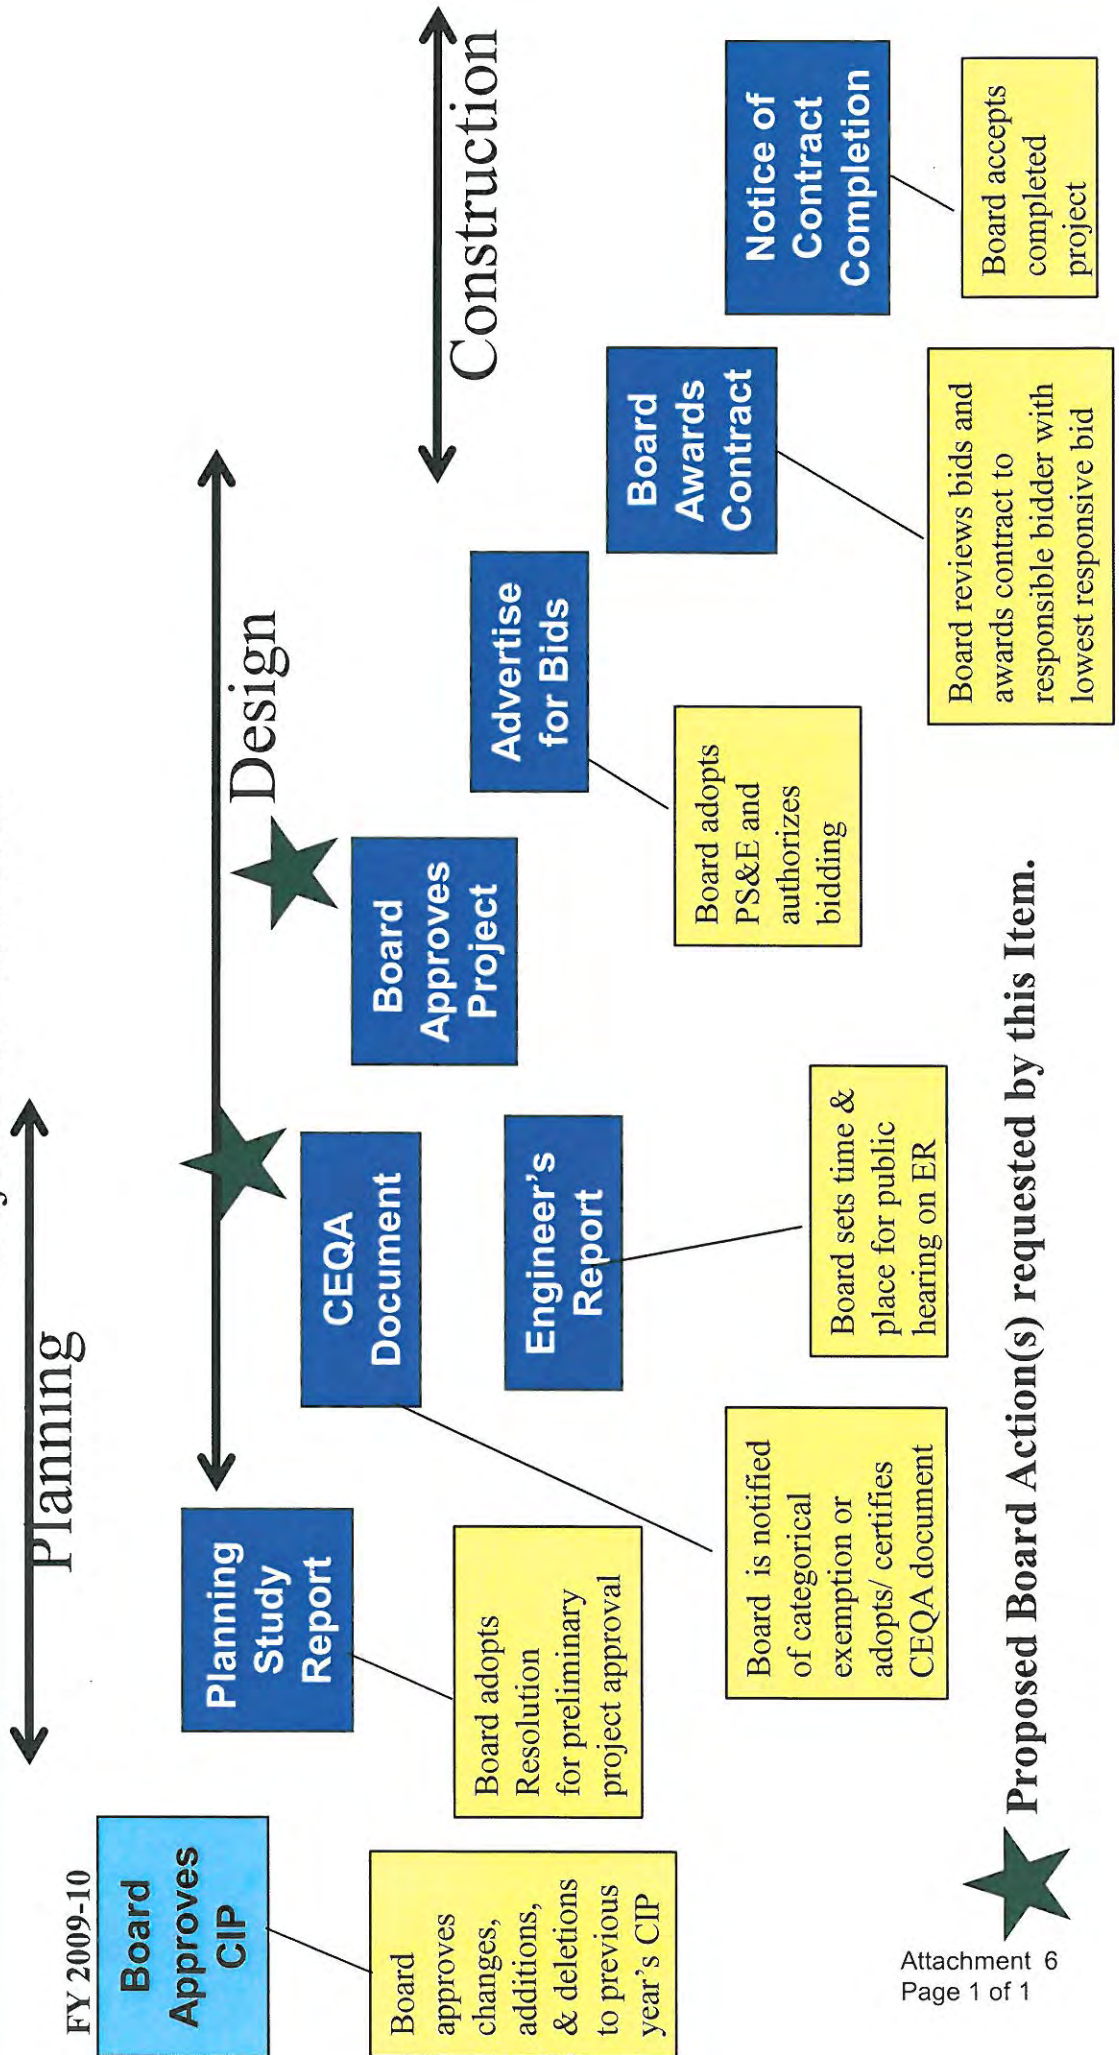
FY 2009-10

Board Approves CIP

Board approves changes, additions, & deletions to previous year's CIP

Planning

Planning Study Report

Board adopts Resolution for preliminary project approval

CEQA Document

Board is notified of categorical exemption or adopts/ certifies CEQA document

Engineer's Report

Board sets time & place for public hearing on ER

Design

Board Approves Project

Advertise for Bids

Board adopts PS&E and authorizes bidding

Construction

Board Awards Contract

Board reviews bids and awards contract to responsible bidder with lowest responsive bid

Notice of Contract Completion

Board accepts completed project

Proposed Board Action(s) requested by this Item.

Attachment 6
Page 1 of 1